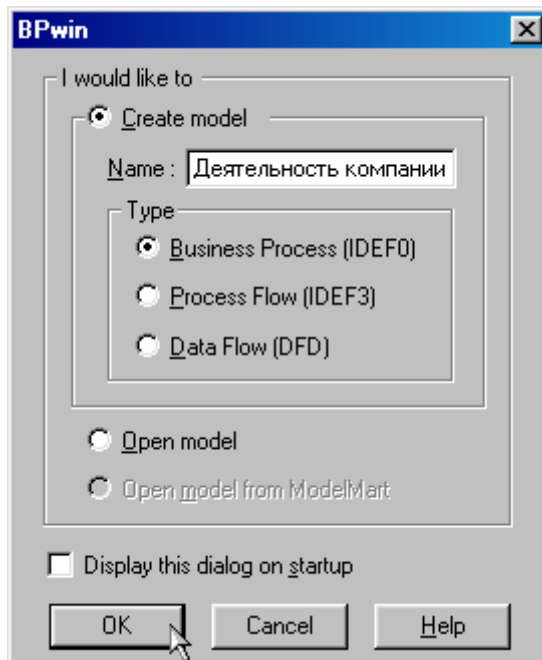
BPwin

I would like to

Create model

Name : Деятельность компании

Type

Business Process (IDEF0)

Process Flow (IDEF3)

Data Flow (DFD)

Open model

Open model from ModelMart

Display this dialog on startup

OK

Cancel

Help